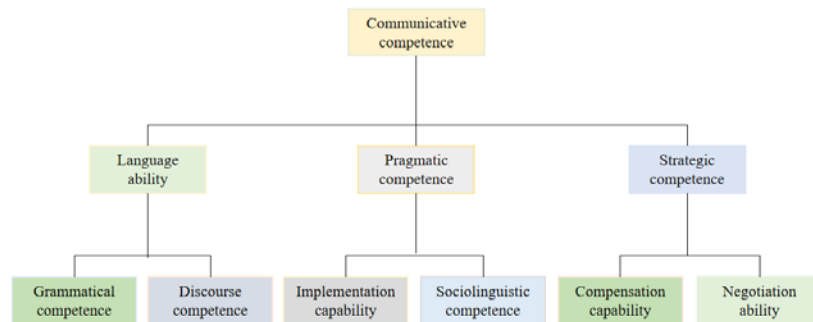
Communicative competence

Language ability

Pragmatic competence

Strategic competence

Grammatical competence

Discourse competence

Implementation capability

Sociolinguistic competence

Compensation capability

Negotiation ability